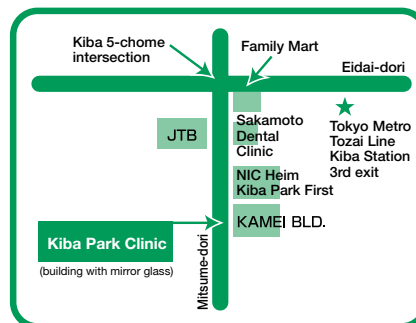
Kiba 5-chome intersection

Family Mart

Eidai-dori

Sakamoto Dental Clinic

JTB

Tokyo Metro Tozai Line Kiba Station 3rd exit

NIC Heim Kiba Park First

KAMEI BLD.

Kiba Park Clinic

(building with mirror glass)

Mitsume-dori